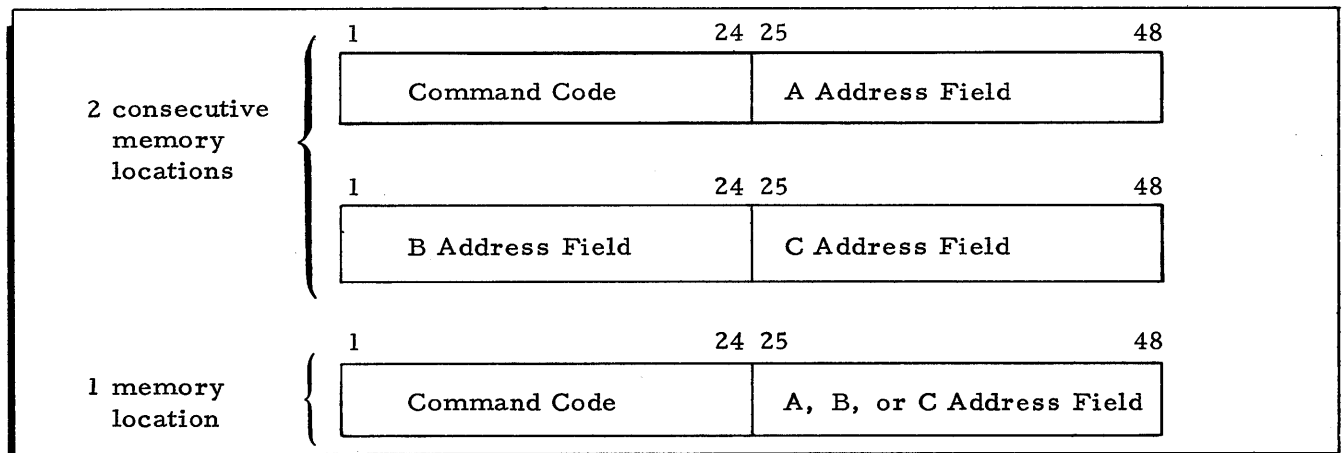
2 consecutive memory locations

| 1 24 | 25 48 |
|---|---|
| Command Code | A Address Field |

| 1 24 | 25 48 |
|---|---|
| B Address Field | C Address Field |

1 memory location

| 1 24 | 25 48 |
|---|---|
| Command Code | A, B, or C Address Field |